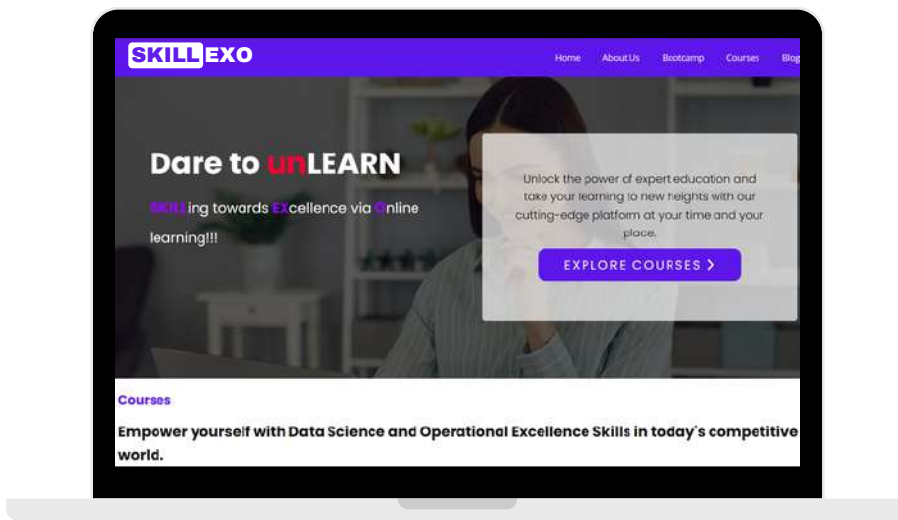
SKILL EXO

Home About Us Bootcamp Courses Blog

Dare to unLEARN

SKILLing towards EXcellence via Online learning!!!

Unlock the power of expert education and take your learning to new heights with our cutting-edge platform at your time and your place.

EXPLORE COURSES >

Courses

Empower yourself with Data Science and Operational Excellence Skills in today's competitive world.